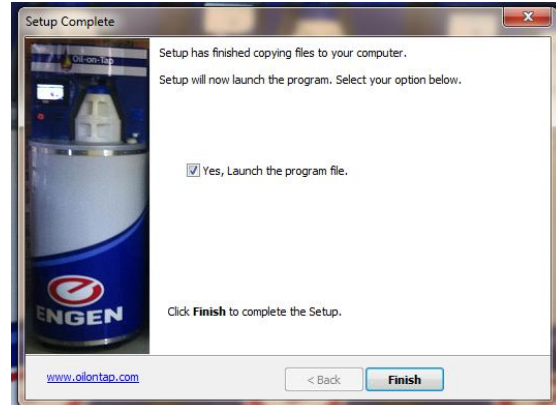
Setup Complete

Oil-on-Tap

ENGEN

Setup has finished copying files to your computer.

Setup will now launch the program. Select your option below.

Yes, Launch the program file.

Click **Finish** to complete the Setup.

www.oilontap.com

< Back

Finish